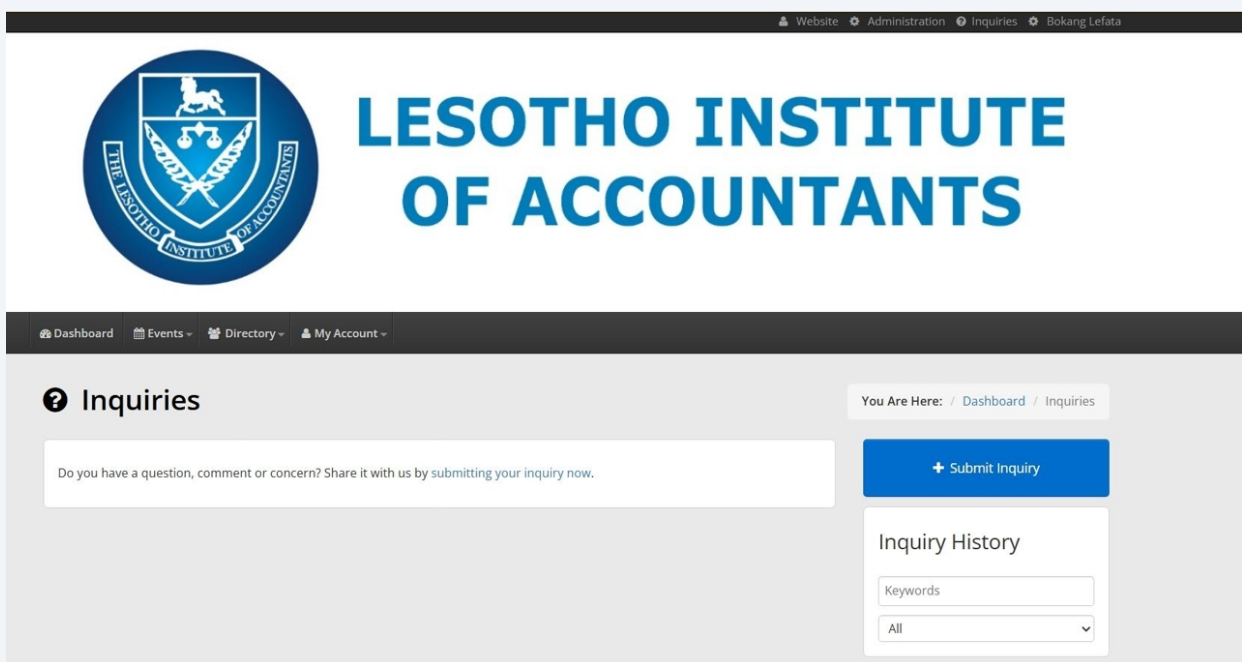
Website Administration Inquiries Bokang Lefata

THE LESOTHO INSTITUTE OF ACCOUNTANTS

LESOTHO INSTITUTE OF ACCOUNTANTS

Dashboard Events Directory My Account

Inquiries

You Are Here: Dashboard / Inquiries

Do you have a question, comment or concern? Share it with us by submitting your inquiry now.

+ Submit Inquiry

Inquiry History

Keywords

All